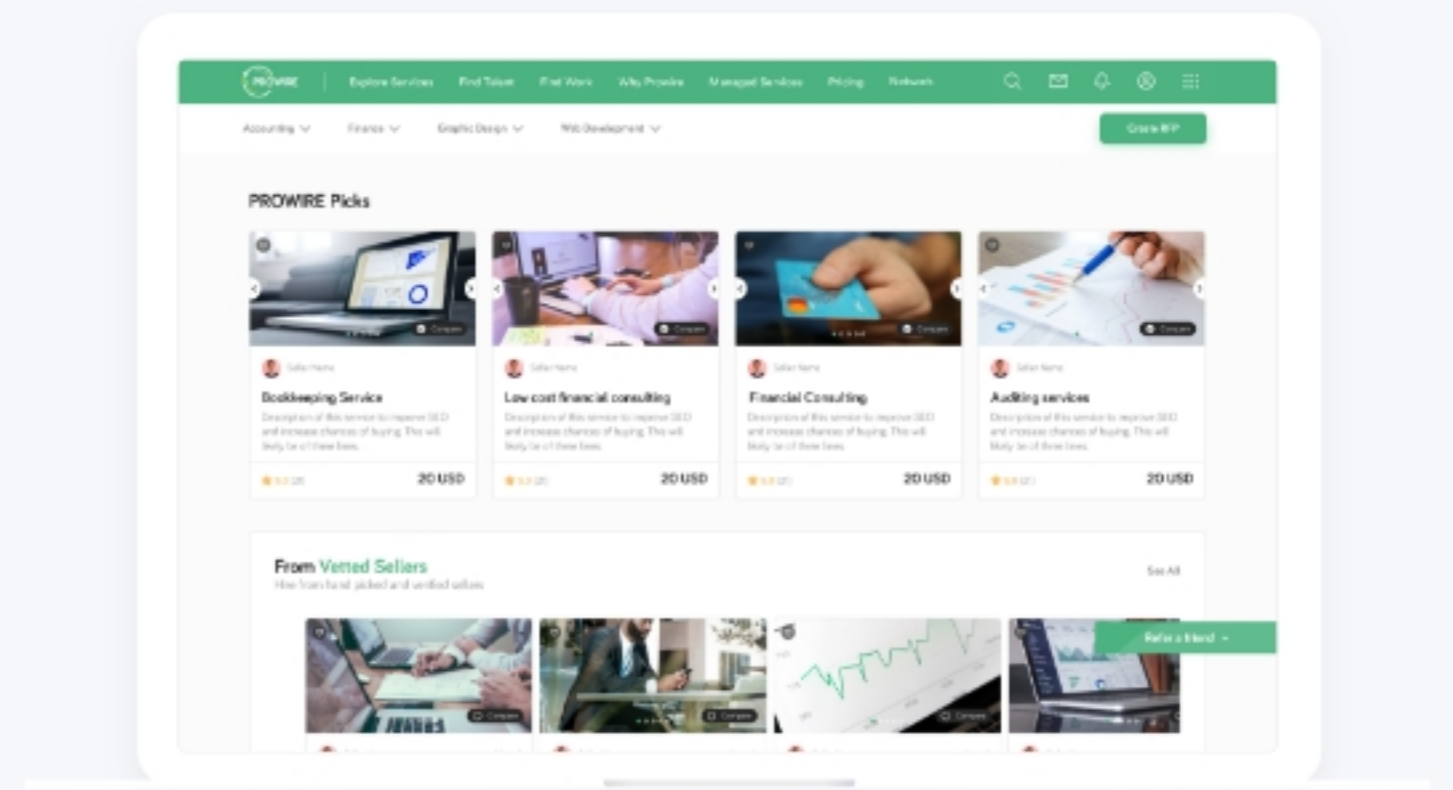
PROWIRE Explore Services Find Talent Find Work Why Prowire Managed Services Pricing Network

Accounting Finance Graphic Design Web Development

Create RFP

PROWIRE Picks

Compare

Seller Name

Bookkeeping Service

Description of this service to improve SEO and increase chances of buying. This will likely be of three lines.

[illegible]

20 USD

Compare

Seller Name

Low cost financial consulting

Description of this service to improve SEO and increase chances of buying. This will likely be of three lines.

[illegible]

20 USD

Compare

Seller Name

Financial Consulting

Description of this service to improve SEO and increase chances of buying. This will likely be of three lines.

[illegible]

20 USD

Compare

Seller Name

Auditing services

Description of this service to improve SEO and increase chances of buying. This will likely be of three lines.

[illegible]

20 USD

From Vetted Sellers

Hire from hand picked and verified sellers

See All

Compare

Compare

Compare

Refer a friend